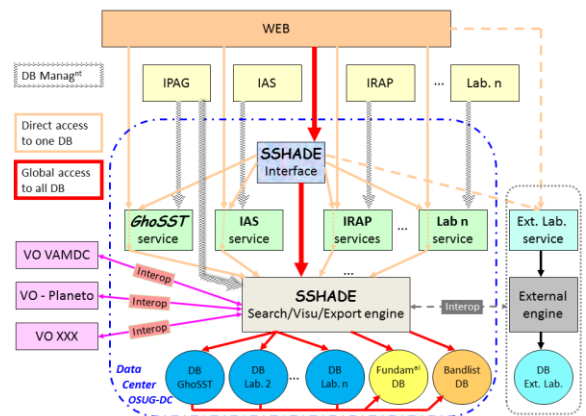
WEB

DB Managnt

IPAG

IAS

IRAP

...

Lab. n

Direct access to one DB

Global access to all DB

SSHADE
Interface

GhoSST
service

IAS
service

IRAP
services

...

Lab n
service

Ext. Lab.
service

VO VAMDC

VO - Planeto

VO XXX

Interop

Interop

Interop

...

SSHADE
Search/Visu/Export engine

Interop

External
engine

Data
Center
OSUG-DC

DB
GhoSST

DB
Lab. 2

...

DB
Lab. n

Fundamal
DB

Bandlist
DB

DB
Ext. Lab.